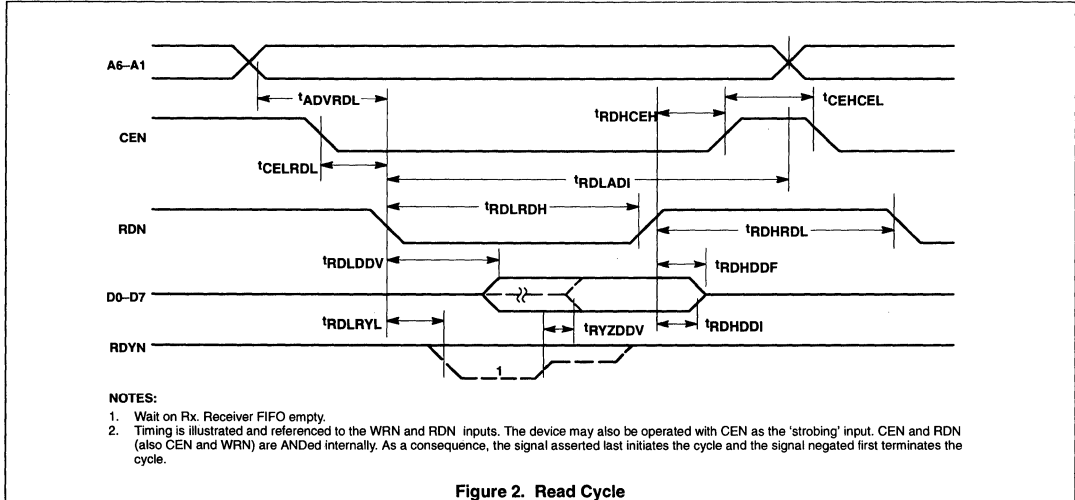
A6–A1

$t_{ADVRDL}$

$t_{CEHCEL}$

$t_{RDHCEH}$

CEN

$t_{CELRDL}$

$t_{RDLADI}$

$t_{RDLRDH}$

RDN

$t_{RDHRDL}$

$t_{RDLDDV}$

$t_{RDHDDF}$

D0–D7

$t_{RDLRYL}$

$t_{RYZDDV}$

$t_{RDHDDI}$

RDYN

1

NOTES:
1. Wait on Rx. Receiver FIFO empty.
2. Timing is illustrated and referenced to the WRN and RDN inputs. The device may also be operated with CEN as the 'strobing' input. CEN and RDN (also CEN and WRN) are ANDed internally. As a consequence, the signal asserted last initiates the cycle and the signal negated first terminates the cycle.

Figure 2. Read Cycle